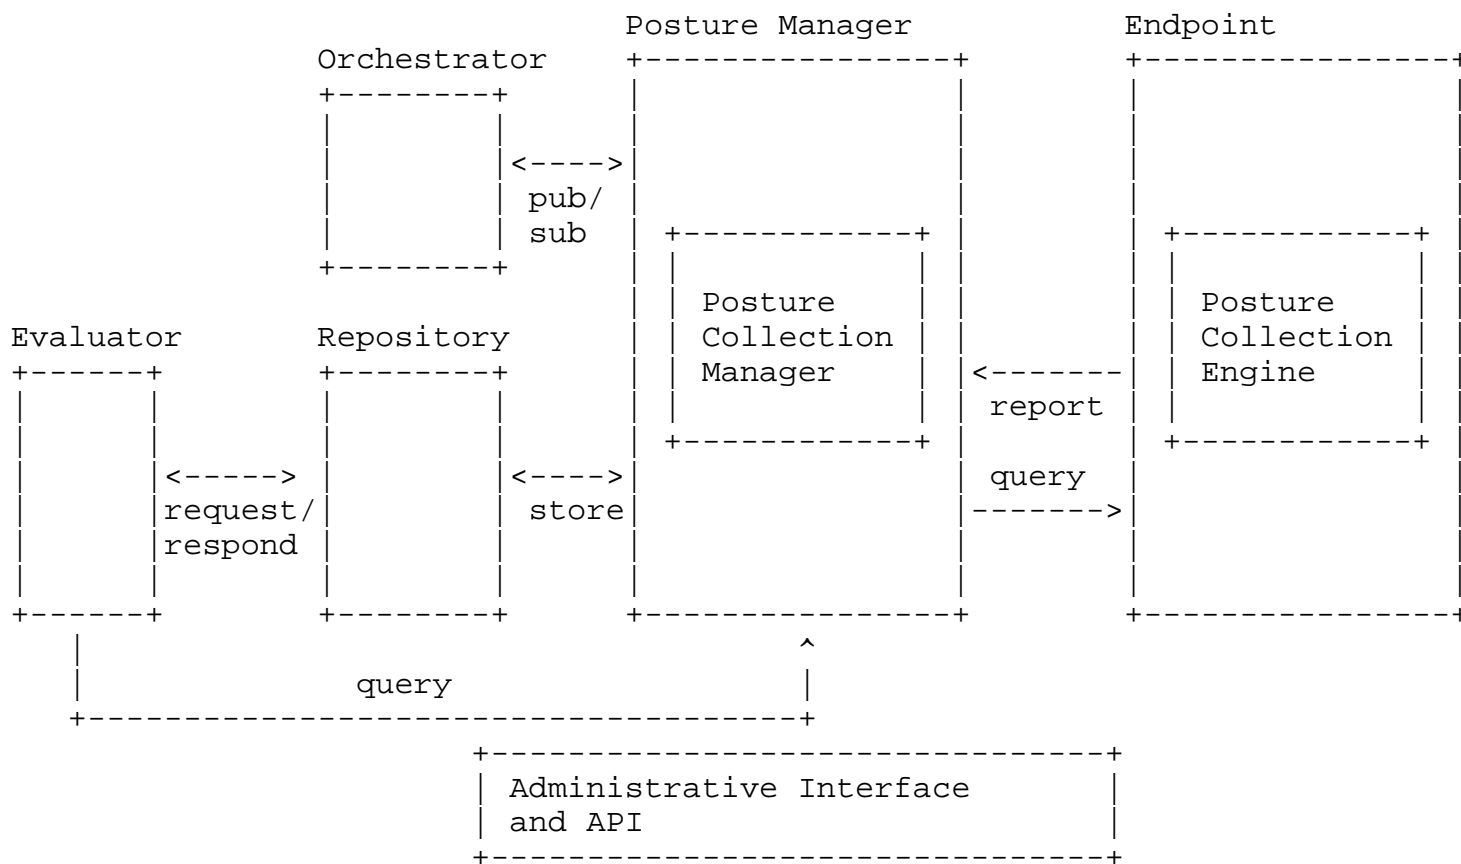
Posture Manager
Endpoint
Orchestrator
<---->
pub/
sub
Posture
Collection
Manager
Posture
Collection
Engine
Evaluator
Repository
<-------
report
<----->
request/
respond
<---->
store
query
------->
query
Administrative Interface
and API